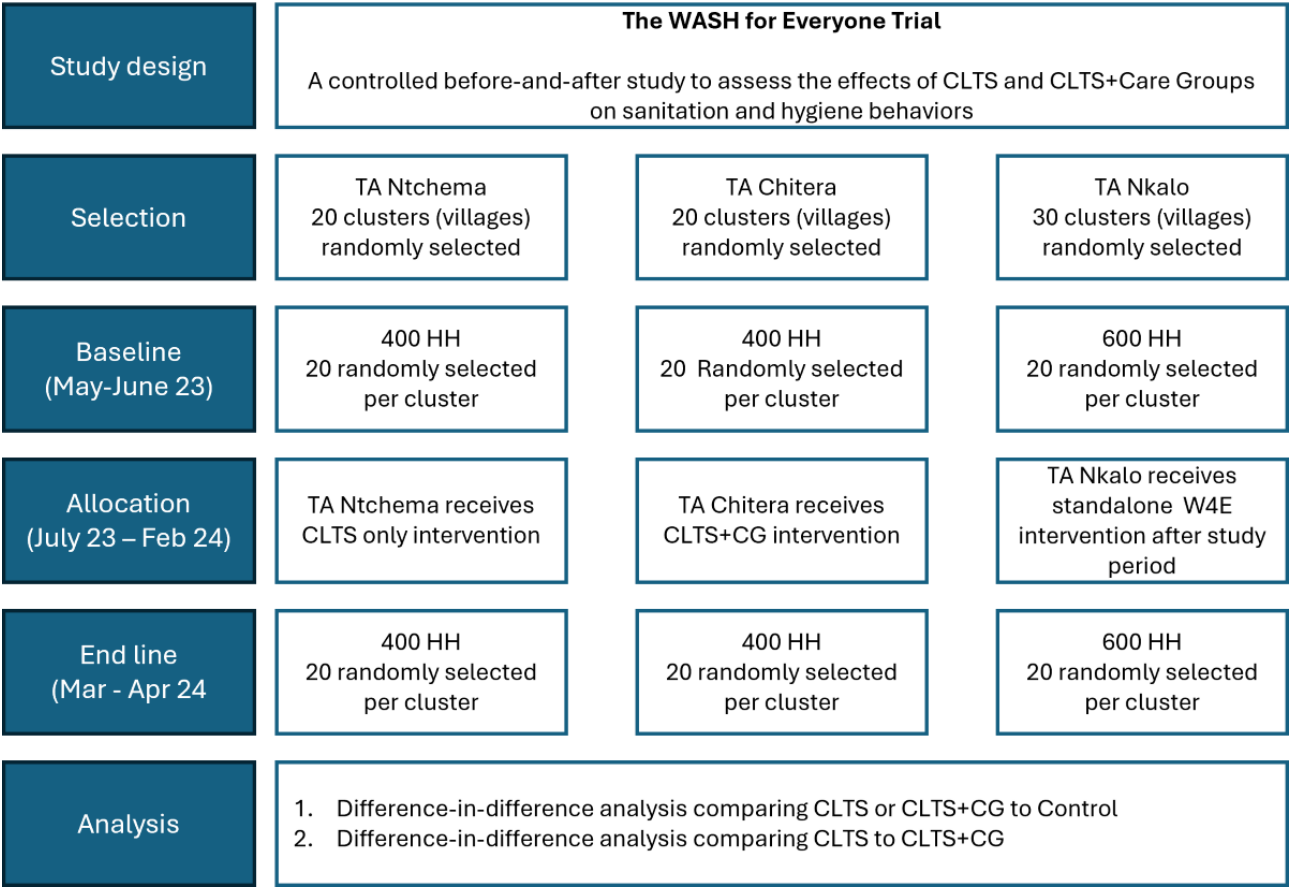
Study design

The WASH for Everyone Trial

A controlled before-and-after study to assess the effects of CLTS and CLTS+Care Groups on sanitation and hygiene behaviors

Selection

TA Ntchema
20 clusters (villages) randomly selected

TA Chitera
20 clusters (villages) randomly selected

TA Nkalo
30 clusters (villages) randomly selected

Baseline
(May-June 23)

400 HH
20 randomly selected per cluster

400 HH
20 Randomly selected per cluster

600 HH
20 randomly selected per cluster

Allocation
(July 23 – Feb 24)

TA Ntchema receives CLTS only intervention

TA Chitera receives CLTS+CG intervention

TA Nkalo receives standalone W4E intervention after study period

End line
(Mar - Apr 24

400 HH
20 randomly selected per cluster

400 HH
20 randomly selected per cluster

600 HH
20 randomly selected per cluster

Analysis

1. Difference-in-difference analysis comparing CLTS or CLTS+CG to Control
2. Difference-in-difference analysis comparing CLTS to CLTS+CG